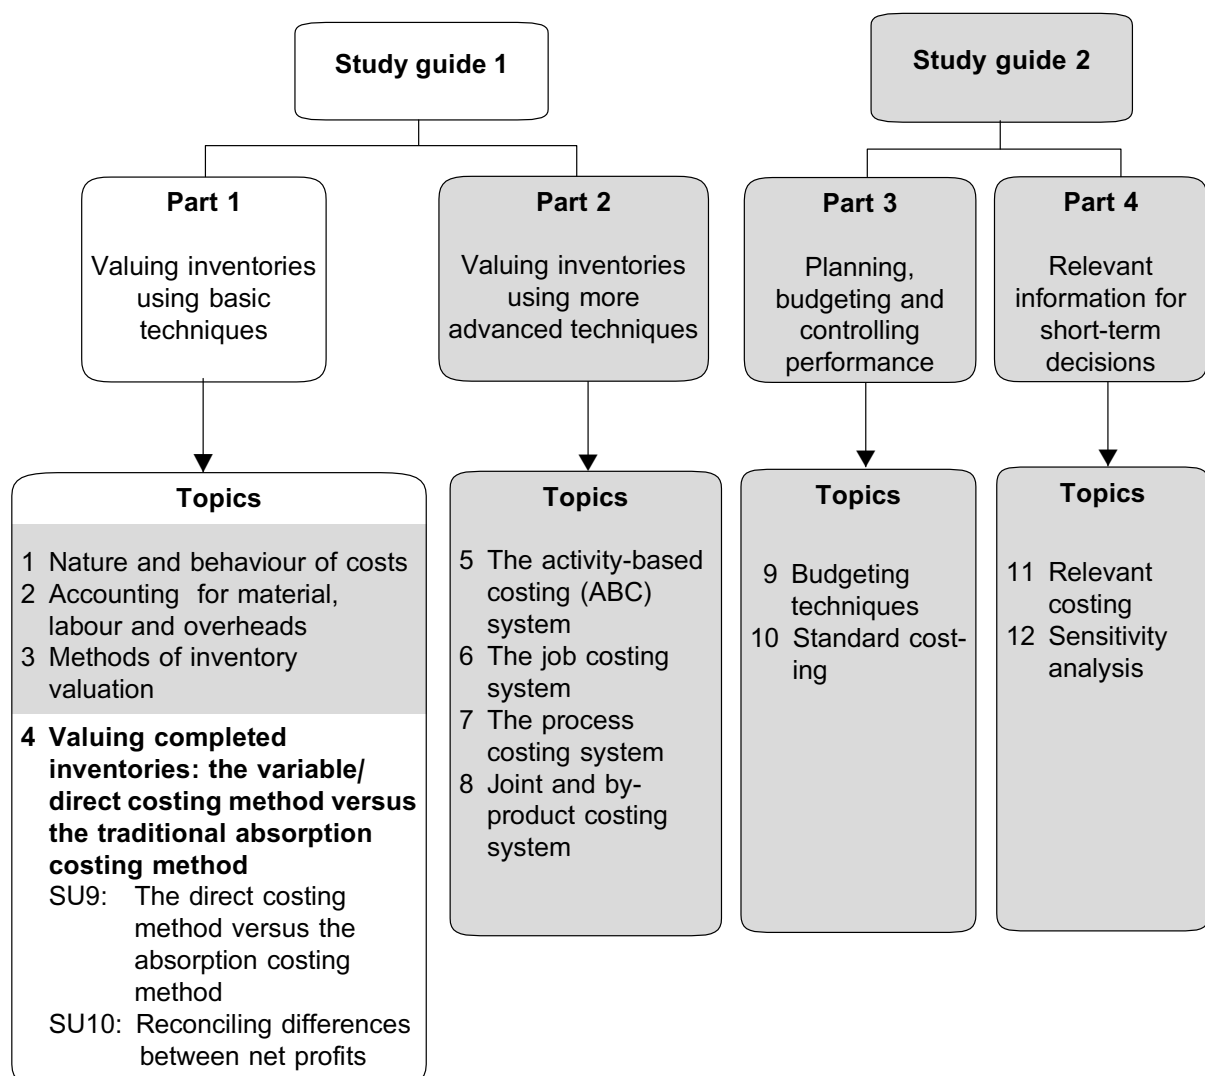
Study guide 1

Study guide 2

Part 1

Valuing inventories using basic techniques

Part 2

Valuing inventories using more advanced techniques

Part 3

Planning, budgeting and controlling performance

Part 4

Relevant information for short-term decisions

Topics

1 Nature and behaviour of costs
2 Accounting for material, labour and overheads
3 Methods of inventory valuation

**4 Valuing completed inventories: the variable/ direct costing method versus the traditional absorption costing method**
SU9: The direct costing method versus the absorption costing method
SU10: Reconciling differences between net profits

Topics

5 The activity-based costing (ABC) system
6 The job costing system
7 The process costing system
8 Joint and by-product costing system

Topics

9 Budgeting techniques
10 Standard costing

Topics

11 Relevant costing
12 Sensitivity analysis